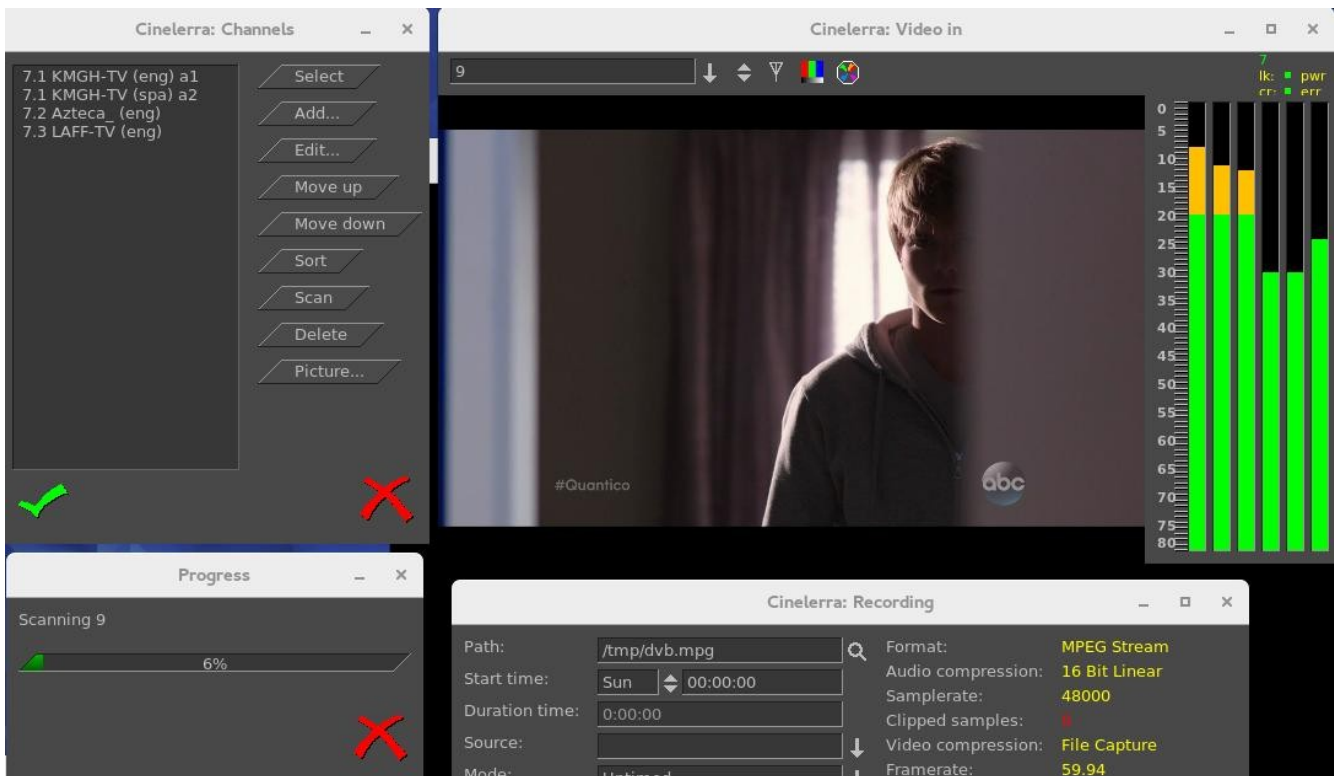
Cinelerra: Channels

7.1 KMGH-TV (eng) a1
7.1 KMGH-TV (spa) a2
7.2 Azteca_ (eng)
7.3 LAFF-TV (eng)

Select
Add...
Edit...
Move up
Move down
Sort
Scan
Delete
Picture...

Cinelerra: Video in

9

7
lk: pwr
cr: err

0
5
10
15
20
25
30
35
40
45
50
55
60
65
70
75
80

#Quantico
abc

Progress

Scanning 9

6%

Cinelerra: Recording

Path: /tmp/dvb.mpg
Start time: Sun 00:00:00
Duration time: 0:00:00
Source:
Mode: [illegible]

Format: MPEG Stream
Audio compression: 16 Bit Linear
Samplerate: 48000
Clipped samples: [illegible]
Video compression: File Capture
Framerate: 59.94